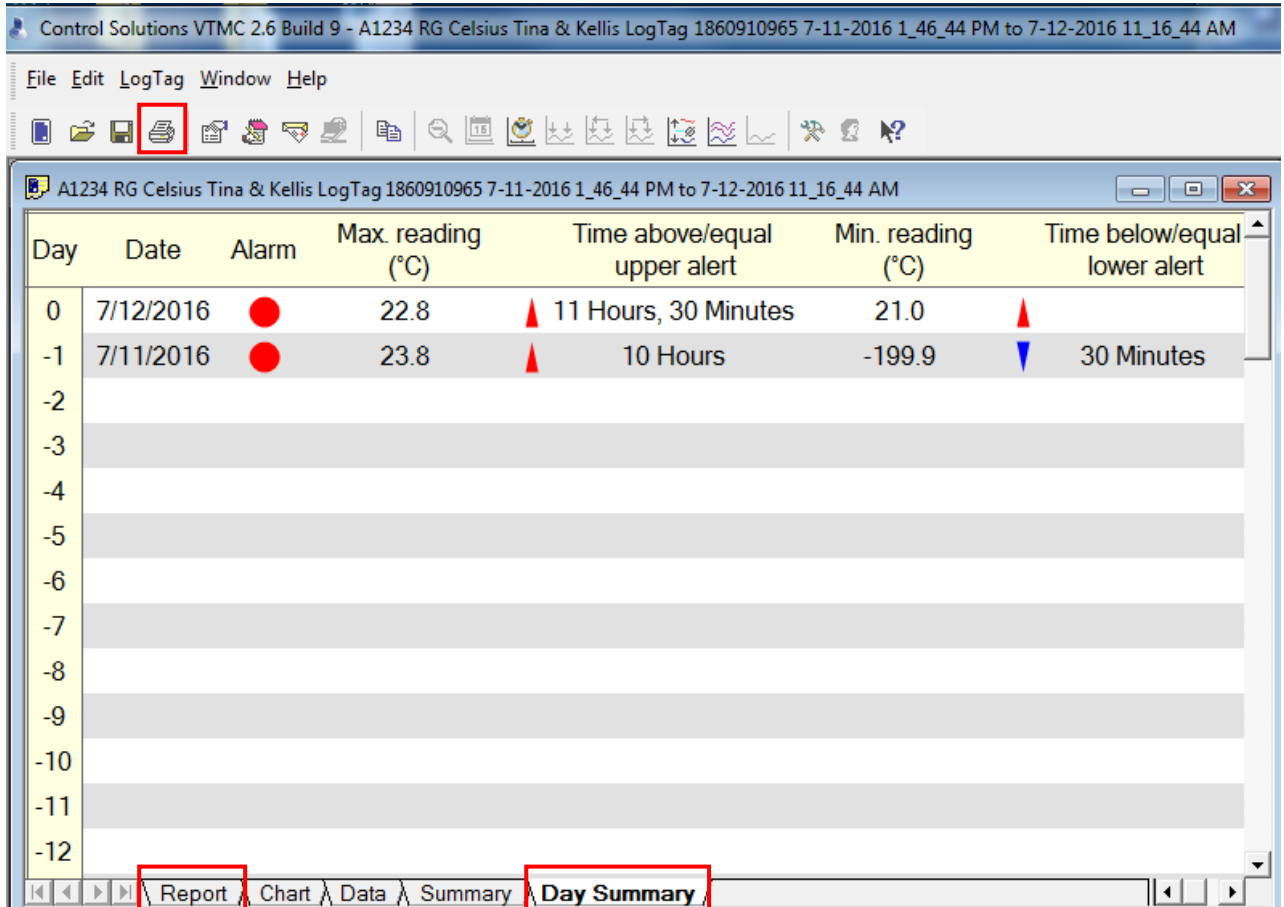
Control Solutions VTMC 2.6 Build 9 - A1234 RG Celsius Tina & Kellis LogTag 1860910965 7-11-2016 1_46_44 PM to 7-12-2016 11_16_44 AM

File Edit LogTag Window Help

A1234 RG Celsius Tina & Kellis LogTag 1860910965 7-11-2016 1_46_44 PM to 7-12-2016 11_16_44 AM

| Day | Date | Alarm | Max. reading (°C) | | Time above/equal upper alert | Min. reading (°C) | | Time below/equal lower alert |
|---|---|---|---|---|---|---|---|---|
| 0 | 7/12/2016 | | 22.8 | | 11 Hours, 30 Minutes | 21.0 | | |
| -1 | 7/11/2016 | | 23.8 | | 10 Hours | -199.9 | | 30 Minutes |
| -2 | | | | | | | | |
| -3 | | | | | | | | |
| -4 | | | | | | | | |
| -5 | | | | | | | | |
| -6 | | | | | | | | |
| -7 | | | | | | | | |
| -8 | | | | | | | | |
| -9 | | | | | | | | |
| -10 | | | | | | | | |
| -11 | | | | | | | | |
| -12 | | | | | | | | |

Report Chart Data Summary Day Summary